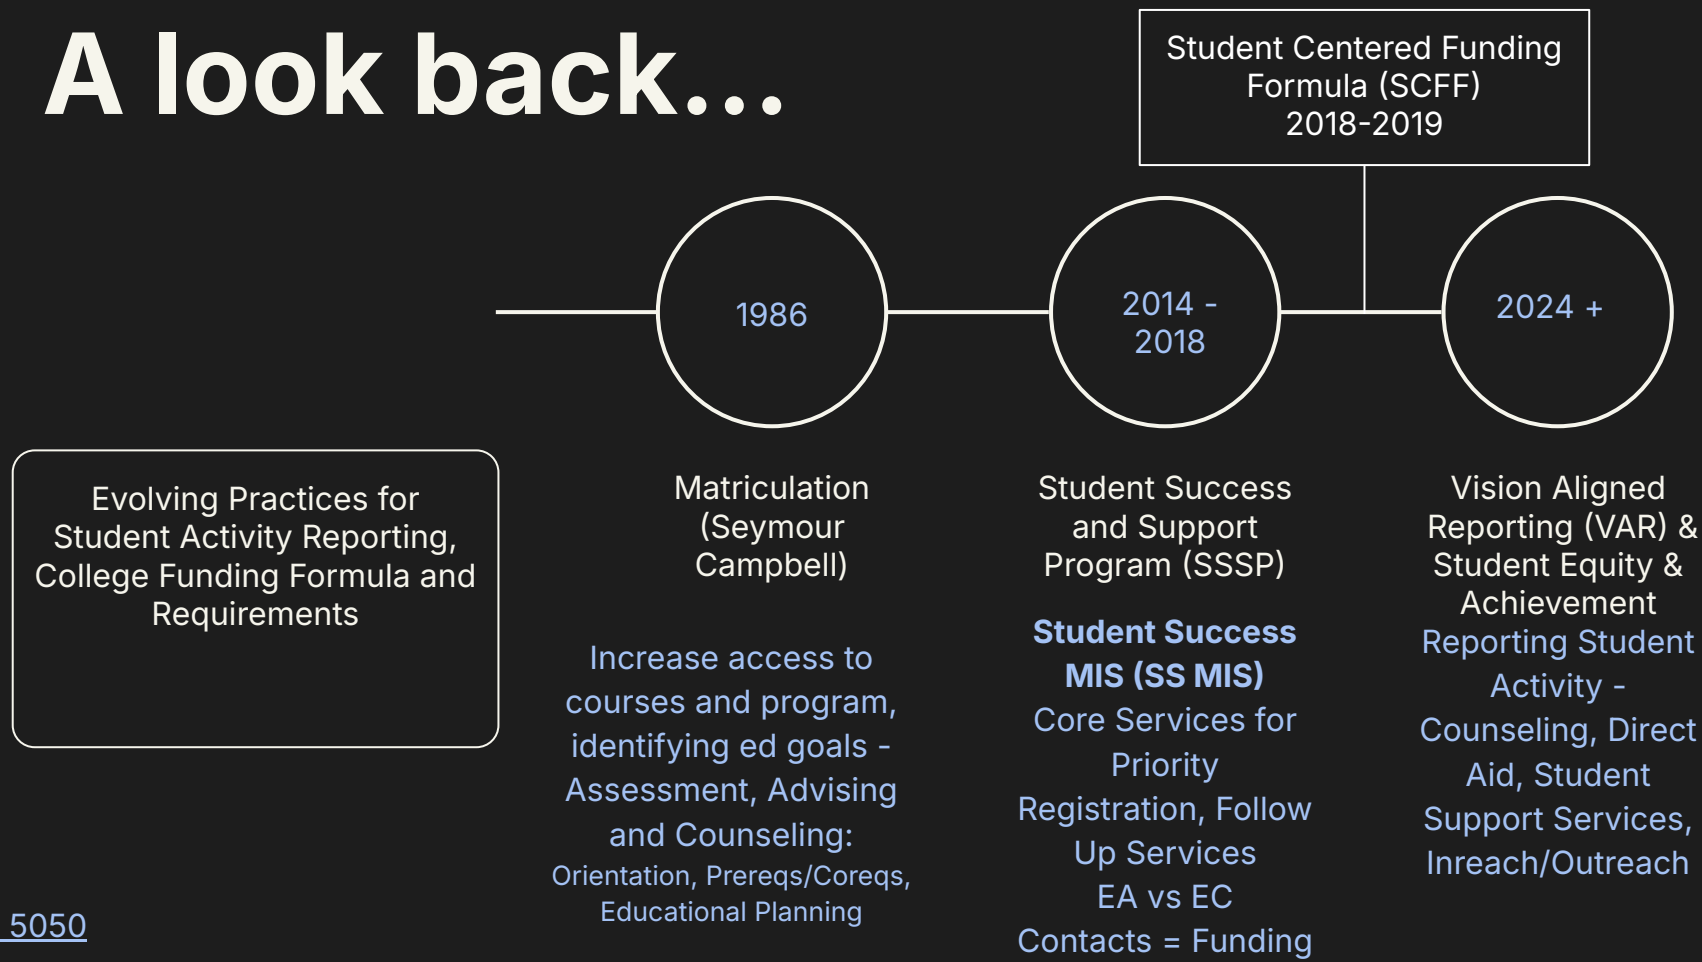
A look back...

Student Centered Funding Formula (SCFF) 2018-2019

1986

2014 - 2018

2024 +

Evolving Practices for Student Activity Reporting, College Funding Formula and Requirements

Matriculation (Seymour Campbell)

Increase access to courses and program, identifying ed goals - Assessment, Advising and Counseling:
Orientation, Prereqs/Coreqs, Educational Planning

Student Success and Support Program (SSSP)

**Student Success MIS (SS MIS)**
Core Services for Priority Registration, Follow Up Services
EA vs EC
Contacts = Funding

Vision Aligned Reporting (VAR) & Student Equity & Achievement
Reporting Student Activity - Counseling, Direct Aid, Student Support Services, Inreach/Outreach

5050